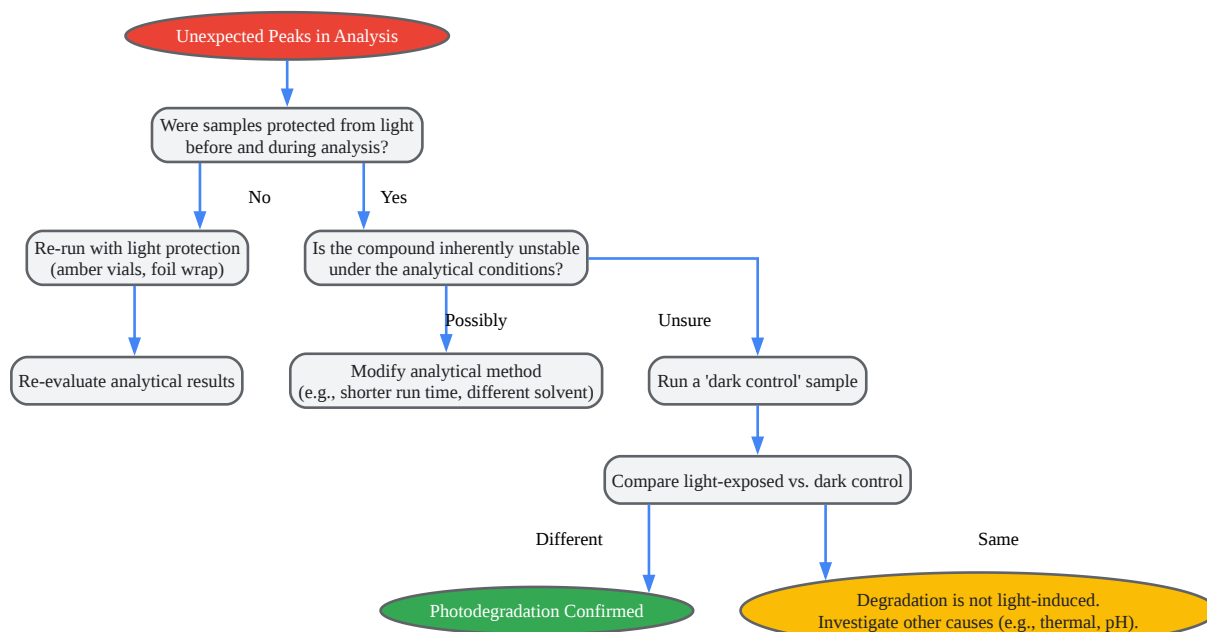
Unexpected Peaks in Analysis

Were samples protected from light before and during analysis?

No

Yes

Re-run with light protection (amber vials, foil wrap)

Is the compound inherently unstable under the analytical conditions?

Possibly

Unsure

Re-evaluate analytical results

Modify analytical method (e.g., shorter run time, different solvent)

Run a 'dark control' sample

Compare light-exposed vs. dark control

Different

Same

Photodegradation Confirmed

Degradation is not light-induced. Investigate other causes (e.g., thermal, pH).